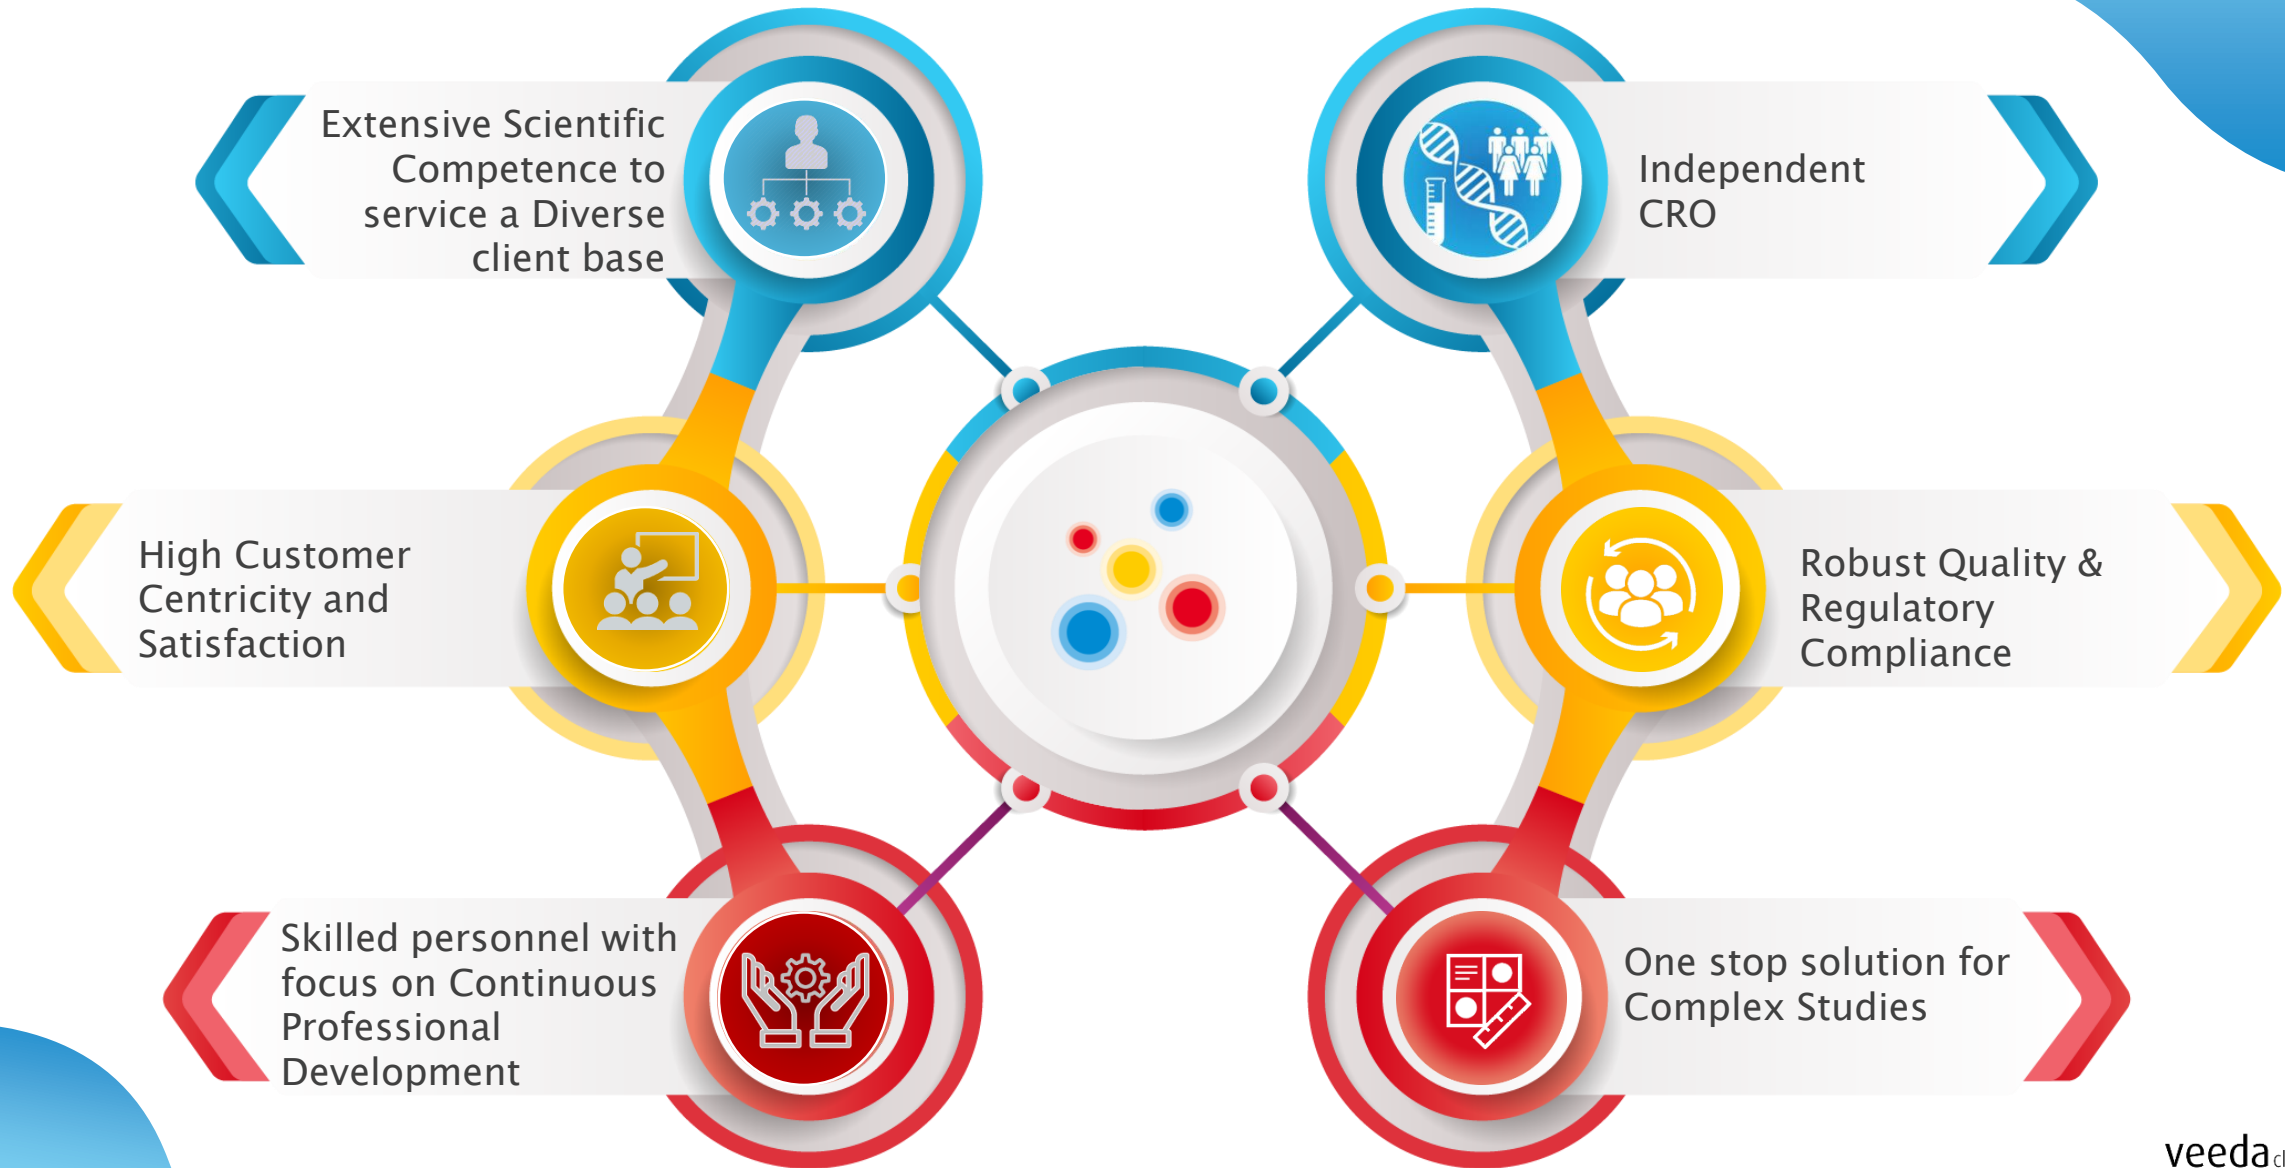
Extensive Scientific Competence to service a Diverse client base

Independent CRO

High Customer Centricity and Satisfaction

Robust Quality & Regulatory Compliance

Skilled personnel with focus on Continuous Professional Development

One stop solution for Complex Studies

veeda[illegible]